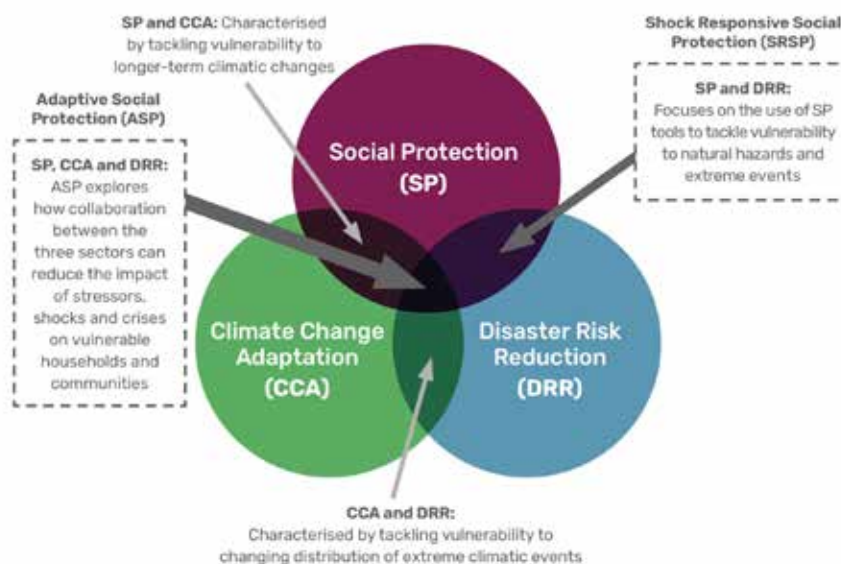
SP and CCA: Characterised by tackling vulnerability to longer-term climatic changes

Shock Responsive Social Protection (SRSP)

SP and DRR: Focuses on the use of SP tools to tackle vulnerability to natural hazards and extreme events

Adaptive Social Protection (ASP)

SP, CCA and DRR: ASP explores how collaboration between the three sectors can reduce the impact of stressors, shocks and crises on vulnerable households and communities

Social Protection (SP)

Climate Change Adaptation (CCA)

Disaster Risk Reduction (DRR)

CCA and DRR: Characterised by tackling vulnerability to changing distribution of extreme climatic events